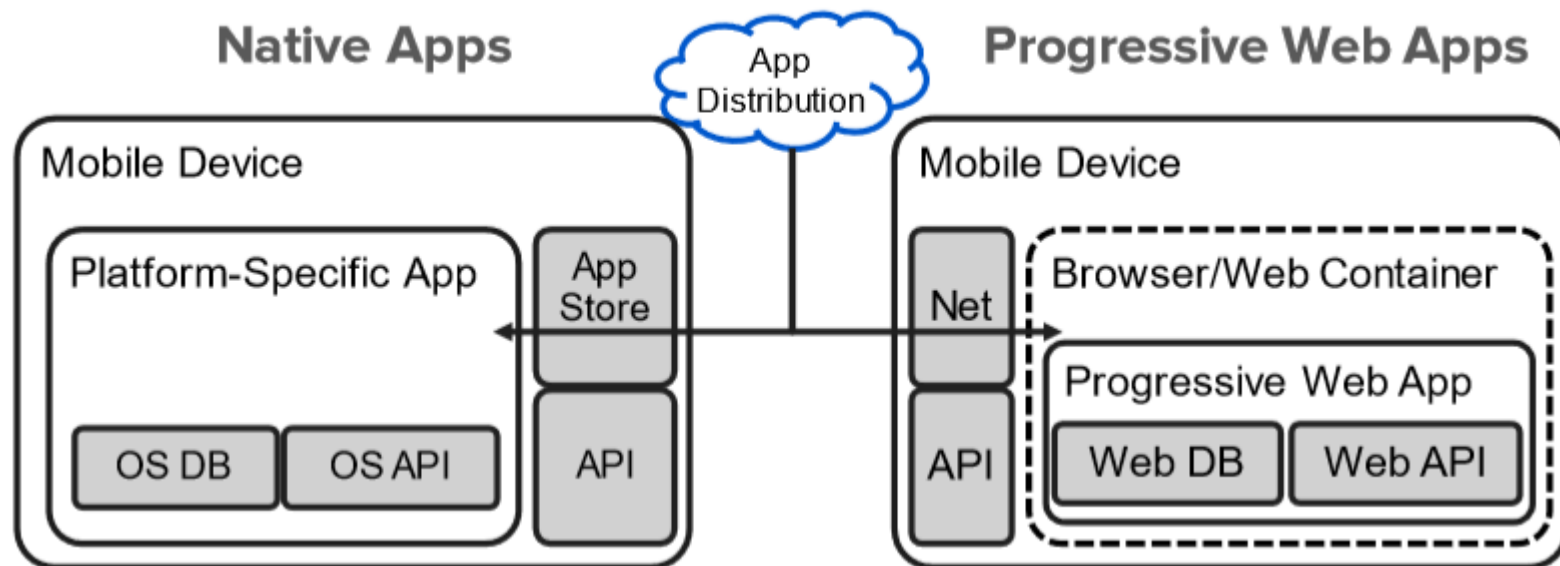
Native Apps

App Distribution

Progressive Web Apps

Mobile Device

Platform-Specific App

App Store

OS DB

OS API

API

Mobile Device

Net

Browser/Web Container

Progressive Web App

API

Web DB

Web API